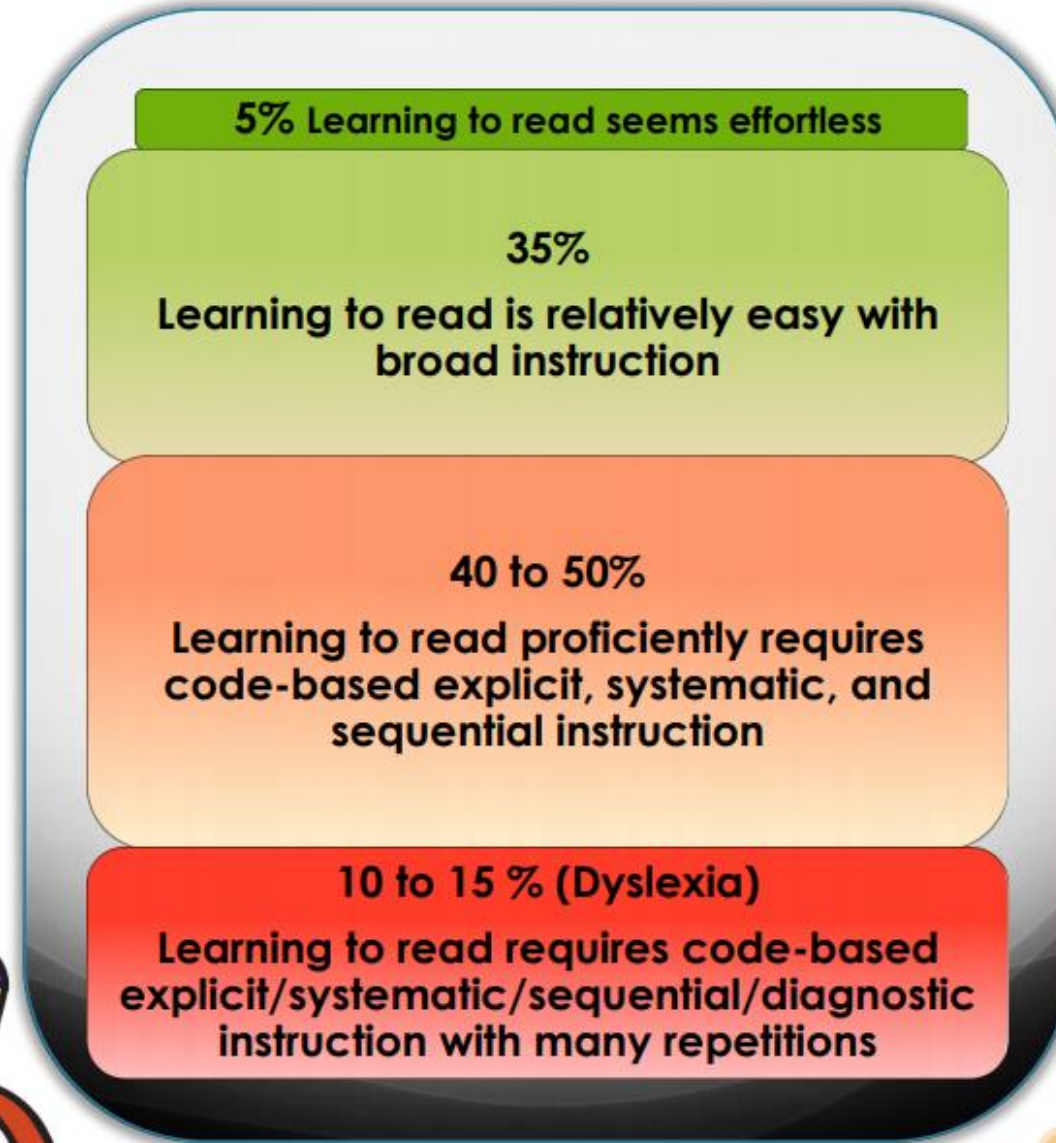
5% Learning to read seems effortless

35%

Learning to read is relatively easy with broad instruction

40 to 50%

Learning to read proficiently requires code-based explicit, systematic, and sequential instruction

10 to 15 % (Dyslexia)

Learning to read requires code-based explicit/systematic/sequential/diagnostic instruction with many repetitions